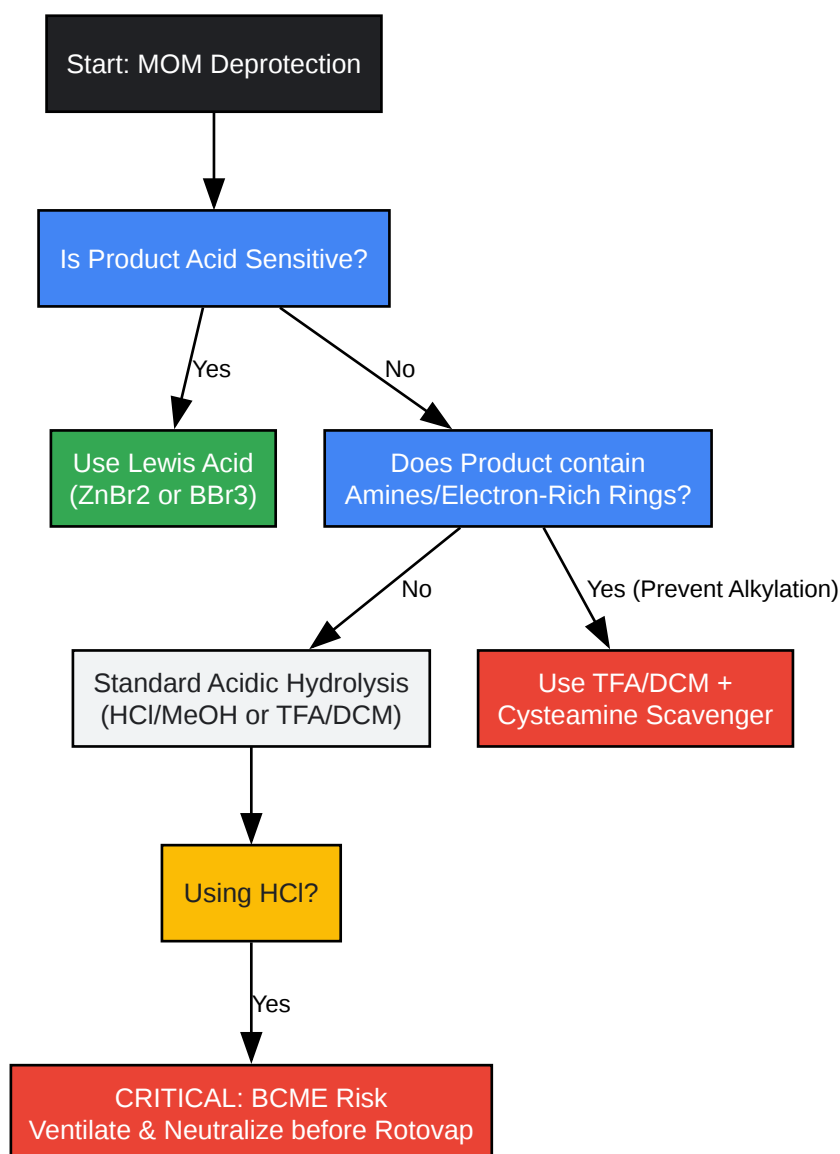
Start: MOM Deprotection

Is Product Acid Sensitive?

Yes

No

Use Lewis Acid (ZnBr2 or BBr3)

Does Product contain Amines/Electron-Rich Rings?

No

Yes (Prevent Alkylation)

Standard Acidic Hydrolysis (HCl/MeOH or TFA/DCM)

Use TFA/DCM + Cysteamine Scavenger

Using HCl?

Yes

CRITICAL: BCME Risk
Ventilate & Neutralize before Rotovap